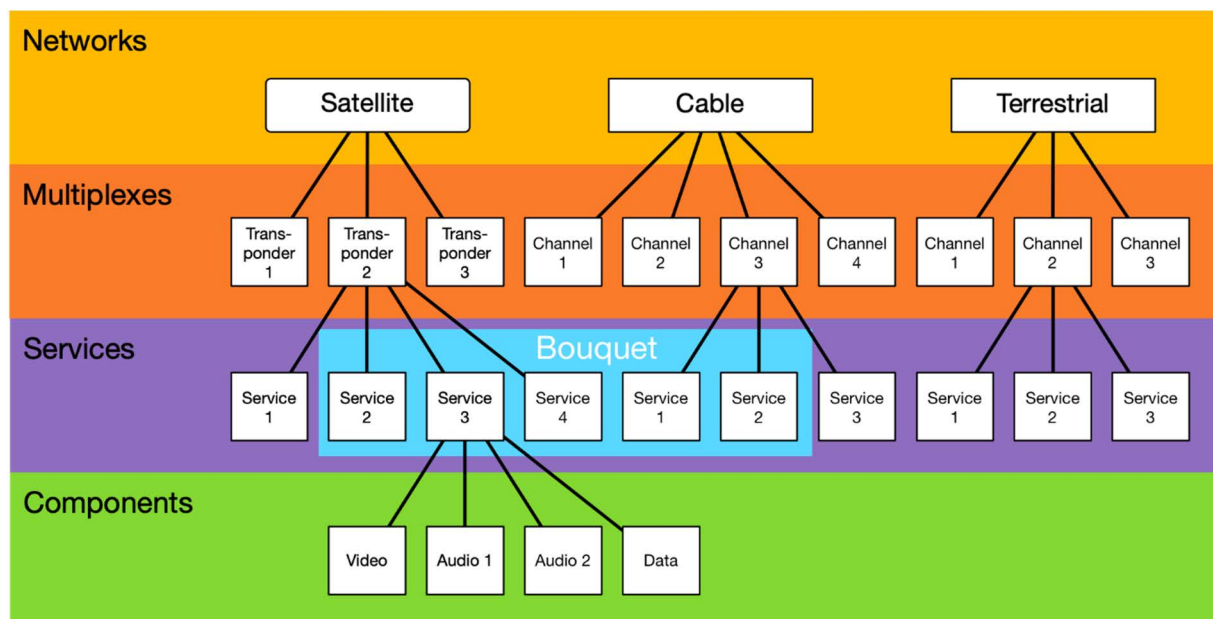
Networks

Satellite

Cable

Terrestrial

Multiplexes

Transponder 1

Transponder 2

Transponder 3

Channel 1

Channel 2

Channel 3

Channel 4

Channel 1

Channel 2

Channel 3

Services

Bouquet

Service 1

Service 2

Service 3

Service 4

Service 1

Service 2

Service 3

Service 1

Service 2

Service 3

Components

Video

Audio 1

Audio 2

Data